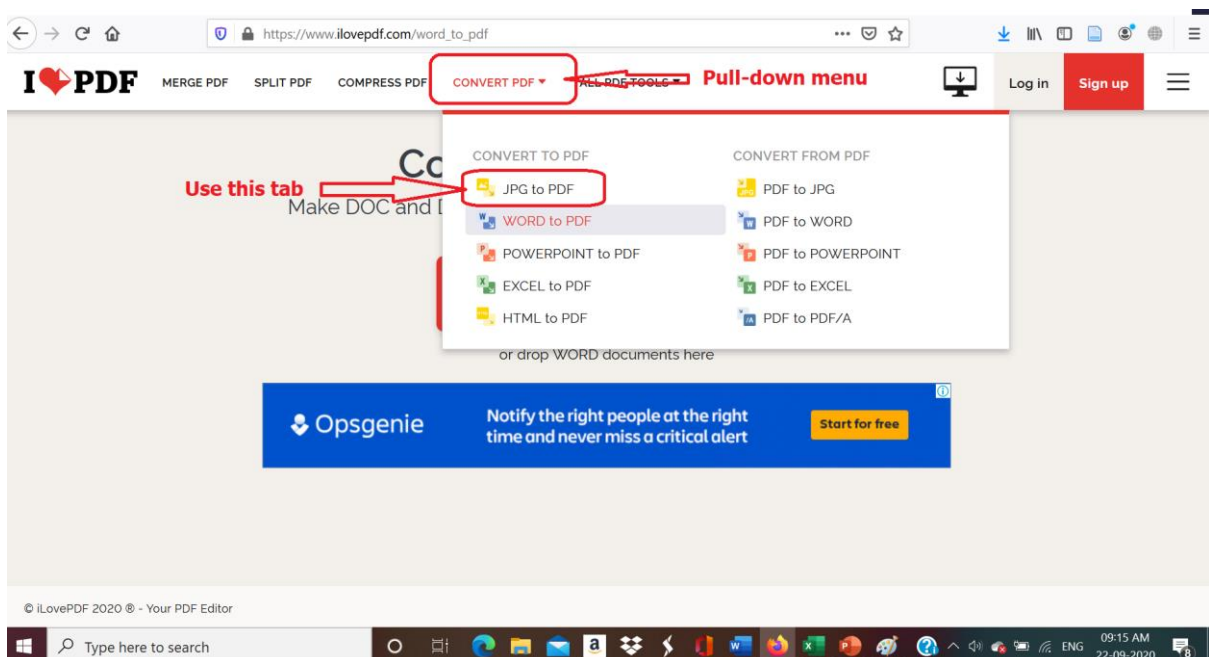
https://www.ilovepdf.com/word_to_pdf

I❤PDF MERGE PDF SPLIT PDF COMPRESS PDF CONVERT PDF ▾ ALL PDF TOOLS ▾ Pull-down menu

Log in Sign up

Co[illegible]

Use this tab

Make DOC and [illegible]

CONVERT TO PDF

JPG to PDF

WORD to PDF

POWERPOINT to PDF

EXCEL to PDF

HTML to PDF

CONVERT FROM PDF

PDF to JPG

PDF to WORD

PDF to POWERPOINT

PDF to EXCEL

PDF to PDF/A

or drop WORD documents here

Opsgenie

Notify the right people at the right time and never miss a critical alert

Start for free

© iLovePDF 2020 ® - Your PDF Editor

Type here to search

ENG 09:15 AM 22-09-2020